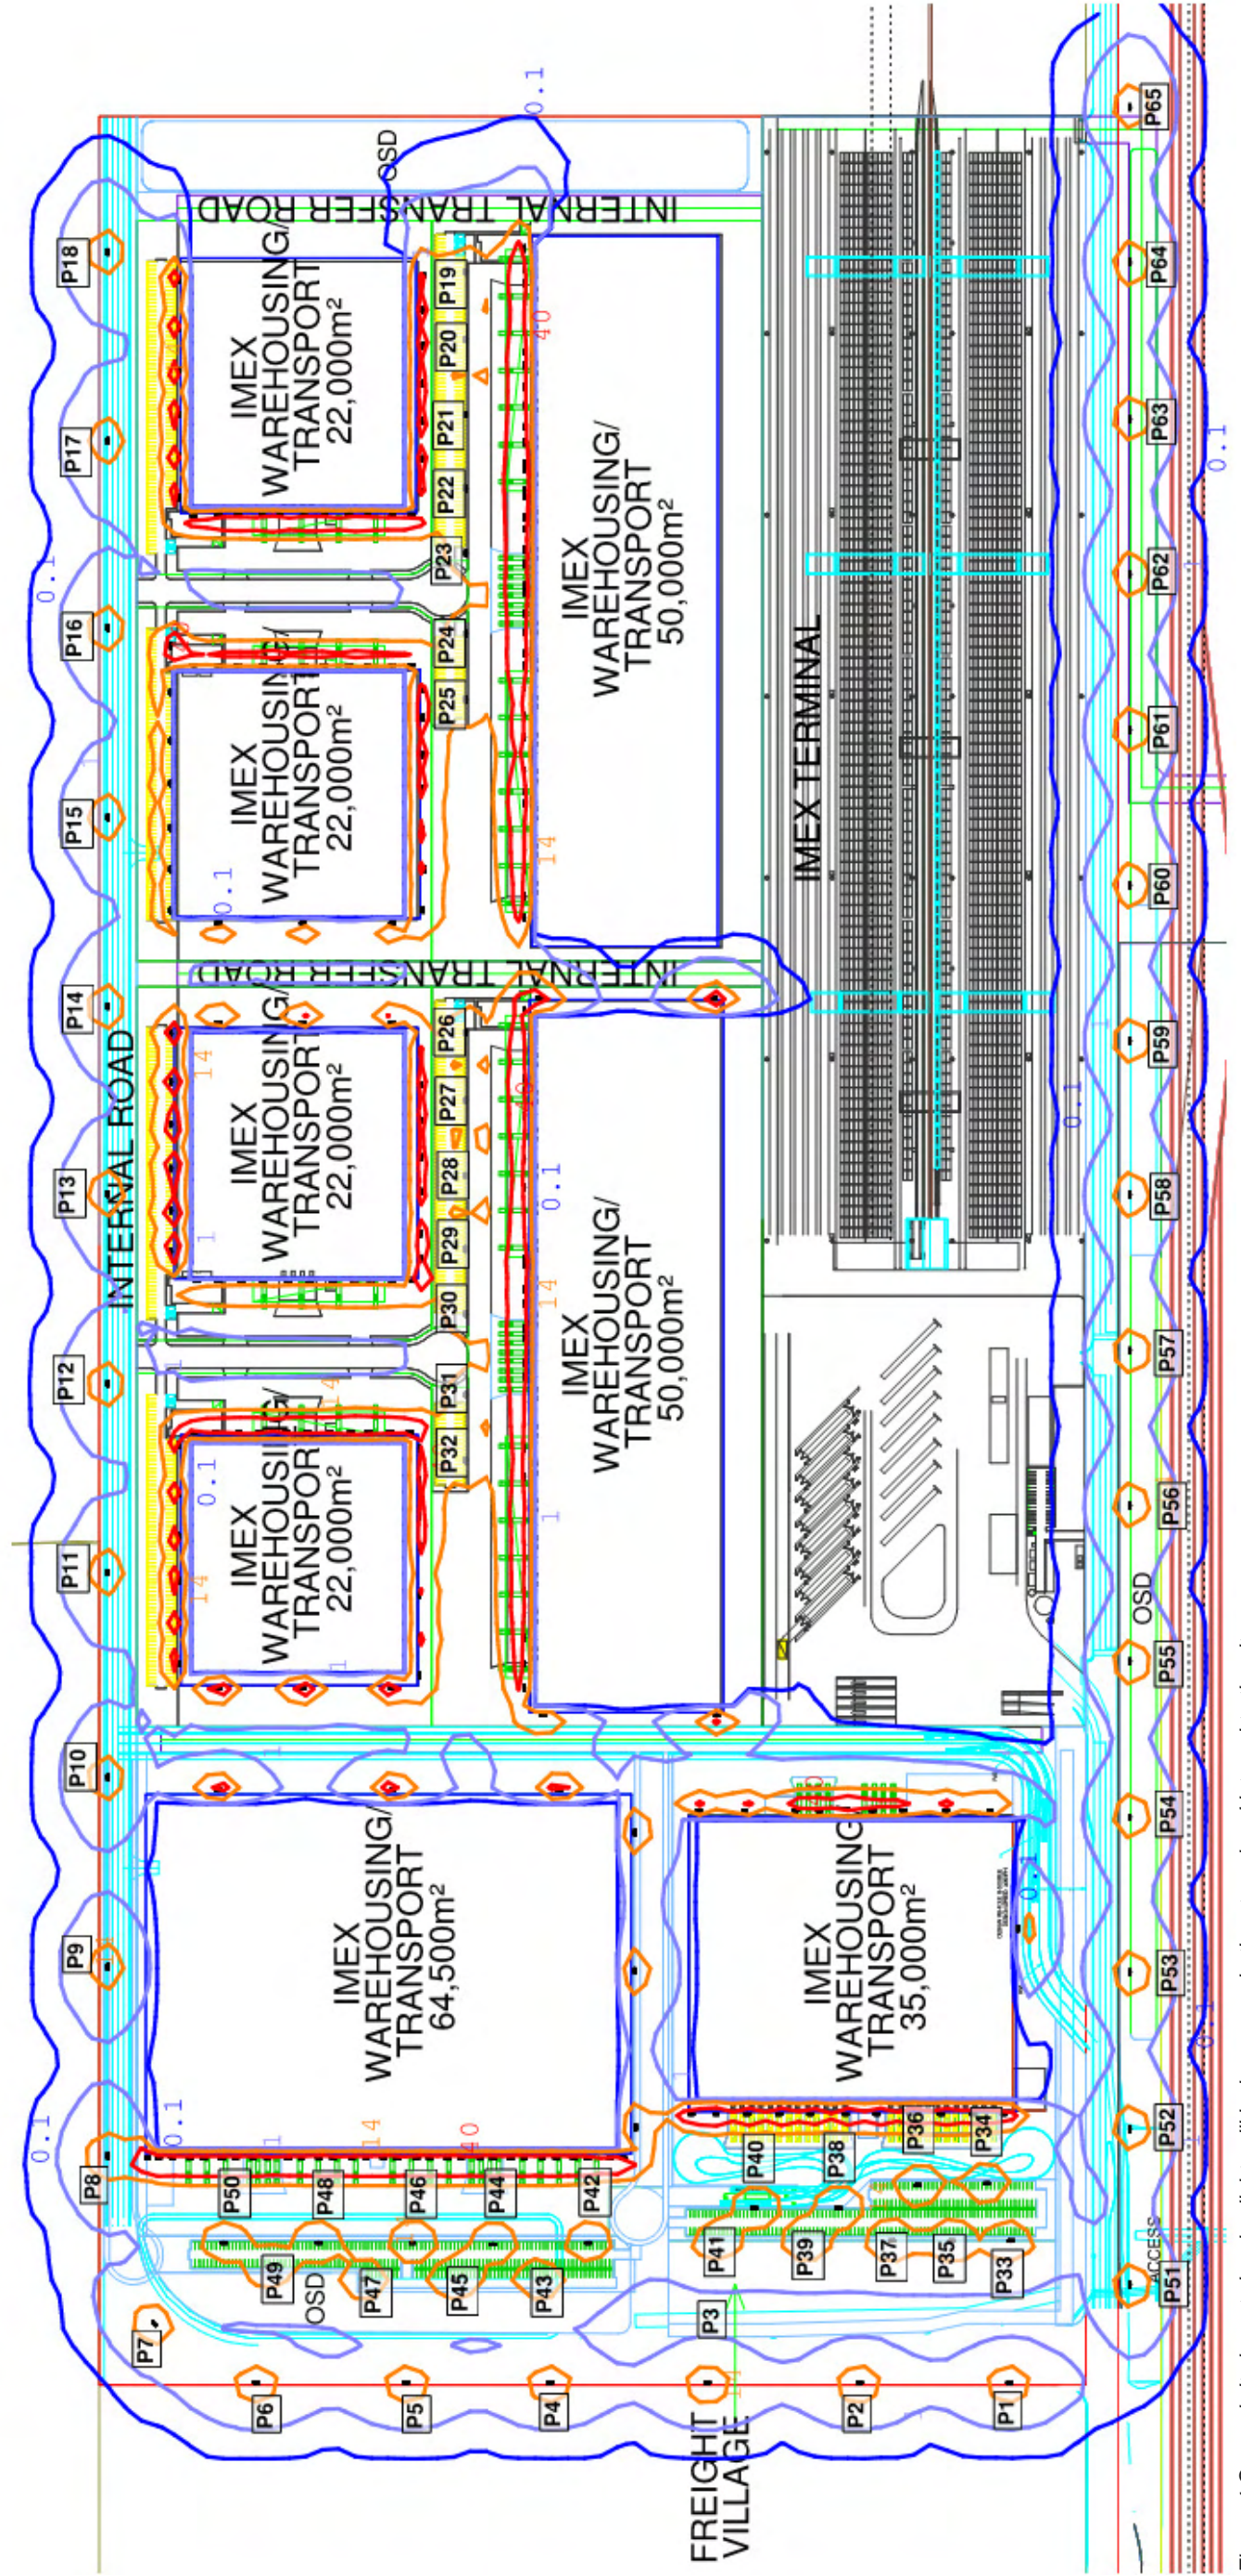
INTERNAL TRANSFER ROAD

OSD

0.1

P65

P64

P63

P62

P61

P60

P59

P58

P57

P56

P55

P54

P53

P52

P51

ACCESS

OSD

IMEX TERMINAL

P18

P17

P16

P15

P14

P13

P12

P11

P10

P9

P8

P7

P6

P5

P4

P3

P2

P1

INTERNAL ROAD

IMEX WAREHOUSING/ TRANSPORT 22,000m²

IMEX WAREHOUSING/ TRANSPORT 22,000m²

IMEX WAREHOUSING/ TRANSPORT 22,000m²

IMEX WAREHOUSING/ TRANSPORT 22,000m²

IMEX WAREHOUSING/ TRANSPORT 50,000m²

IMEX WAREHOUSING/ TRANSPORT 50,000m²

INTERNAL TRANSFER ROAD

P19

P20

P21

P22

P23

P24

P25

P26

P27

P28

P29

P30

P31

P32

IMEX WAREHOUSING/ TRANSPORT 64,500m²

IMEX WAREHOUSING/ TRANSPORT 35,000m²

P50

P49

P48

P47

P46

P45

P44

P43

P42

P41

P40

P39

P38

P37

P36

P35

P34

P33

OSD

FREIGHT VILLAGE

0.1

1

14

40

0.1

1

14

40

0.1

1

14

0.1

1

14

0.1

0.1

0.1

0.1

1

14

40

0.1